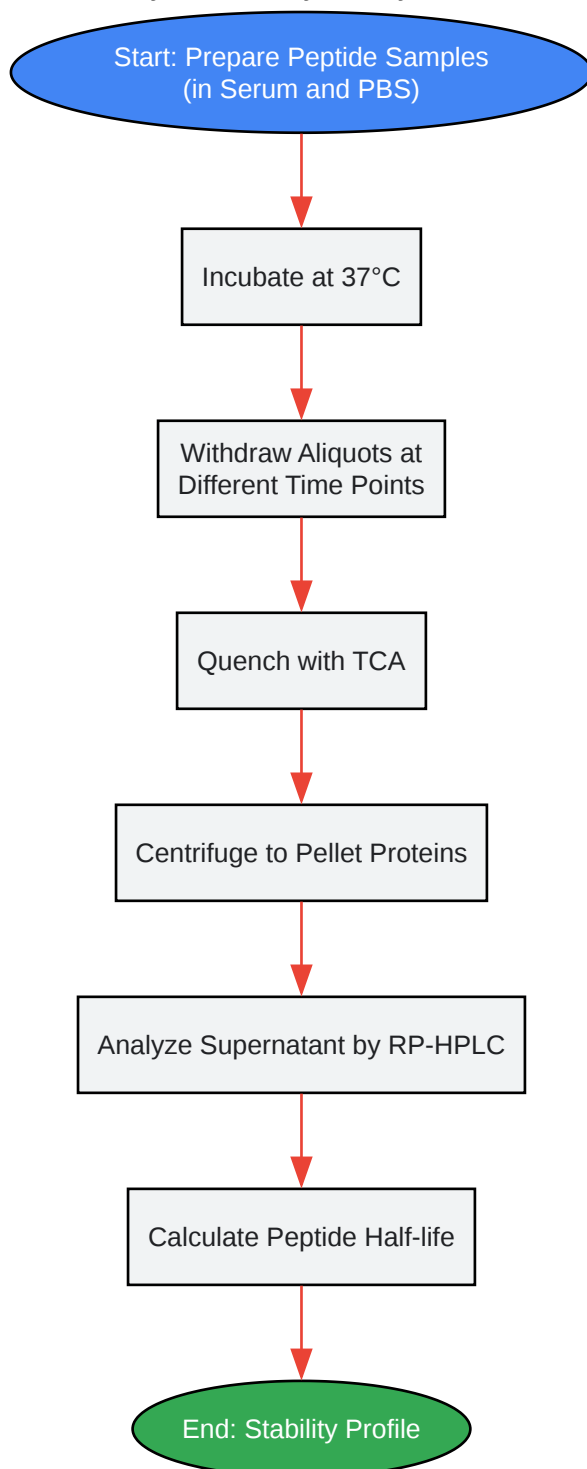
Start: Prepare Peptide Samples (in Serum and PBS)

Incubate at 37°C

Withdraw Aliquots at Different Time Points

Quench with TCA

Centrifuge to Pellet Proteins

Analyze Supernatant by RP-HPLC

Calculate Peptide Half-life

End: Stability Profile